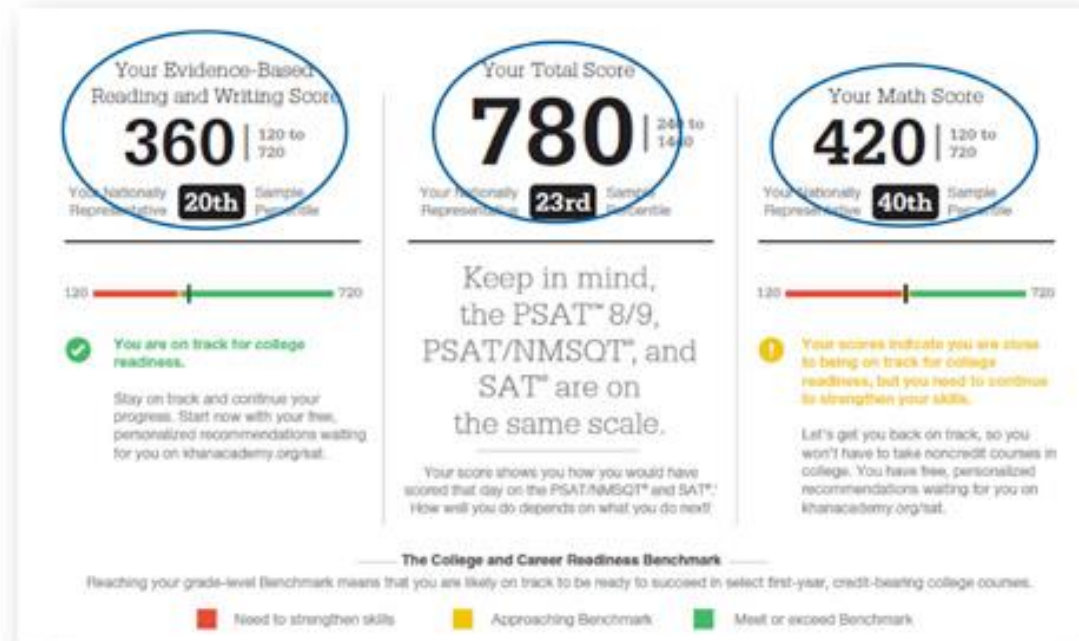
Your Evidence-Based Reading and Writing Score

360 | 120 to 720

Your Nationally Representative 20th Sample Percentile

120 720

You are on track for college readiness.

Stay on track and continue your progress. Start now with your free, personalized recommendations waiting for you on khanacademy.org/sat.

Your Total Score

780 | 240 to 1440

Your Nationally Representative 23rd Sample Percentile

Keep in mind, the PSAT™ 8/9, PSAT/NMSQT®, and SAT® are on the same scale.

Your score shows you how you would have scored that day on the PSAT/NMSQT® and SAT®. How well you do depends on what you do next!

Your Math Score

420 | 120 to 720

Your Nationally Representative 40th Sample Percentile

120 720

Your scores indicate you are close to being on track for college readiness, but you need to continue to strengthen your skills.

Let's get you back on track, so you won't have to take noncredit courses in college. You have free, personalized recommendations waiting for you on khanacademy.org/sat.

The College and Career Readiness Benchmark

Reaching your grade-level Benchmark means that you are likely on track to be ready to succeed in select first-year, credit-bearing college courses.

Need to strengthen skills

Approaching Benchmark

Meet or exceed Benchmark